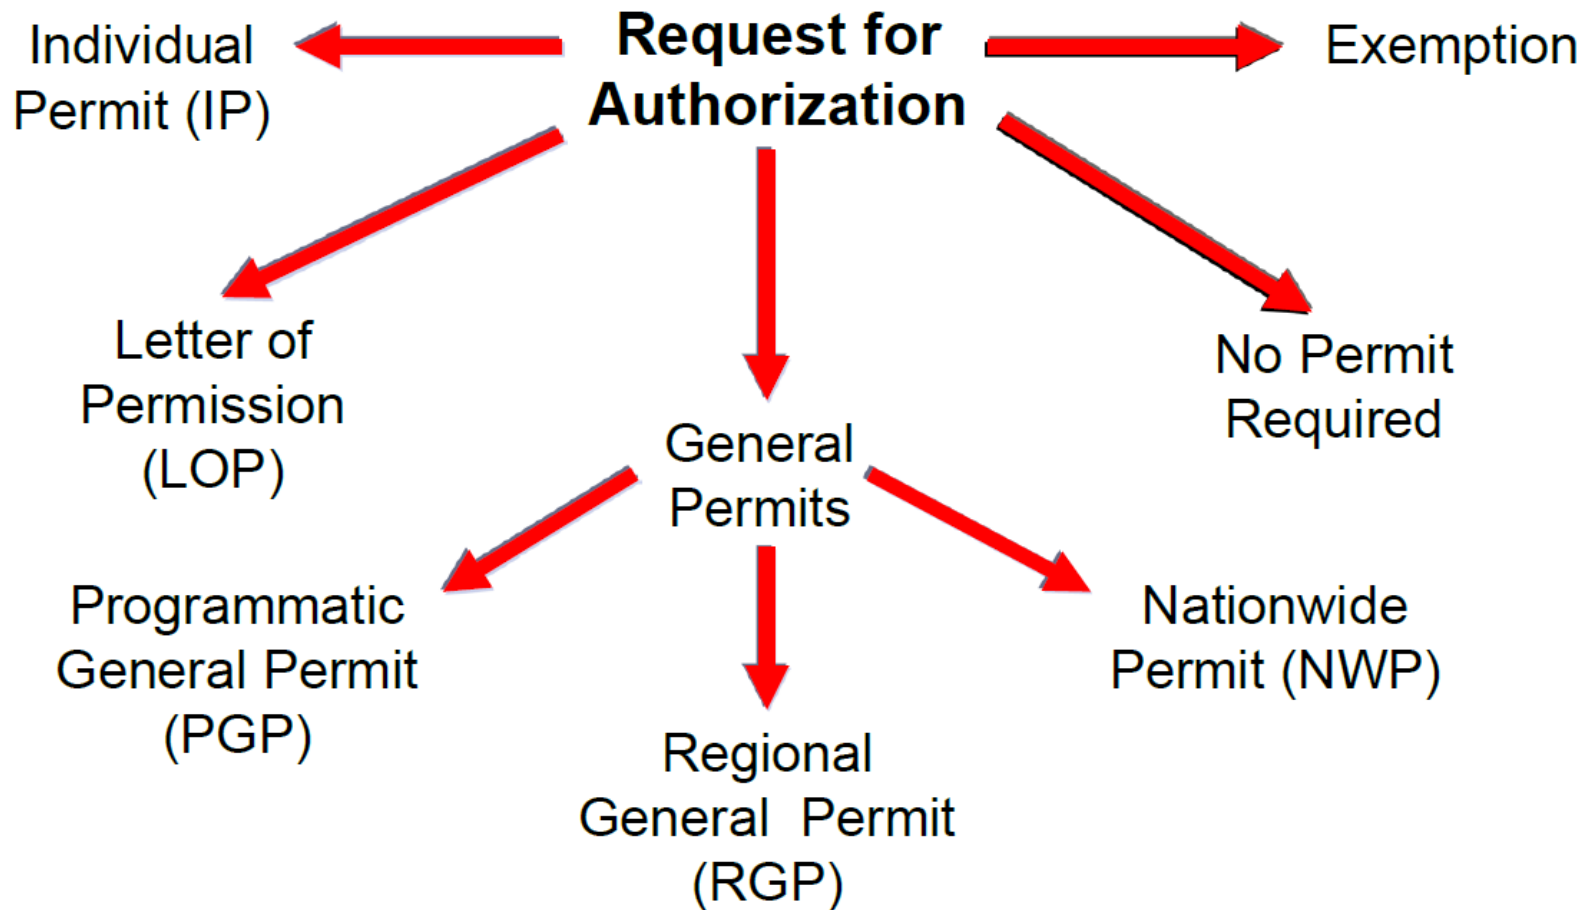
Individual Permit (IP)

Request for Authorization

Exemption

Letter of Permission (LOP)

General Permits

No Permit Required

Programmatic General Permit (PGP)

Regional General Permit (RGP)

Nationwide Permit (NWP)